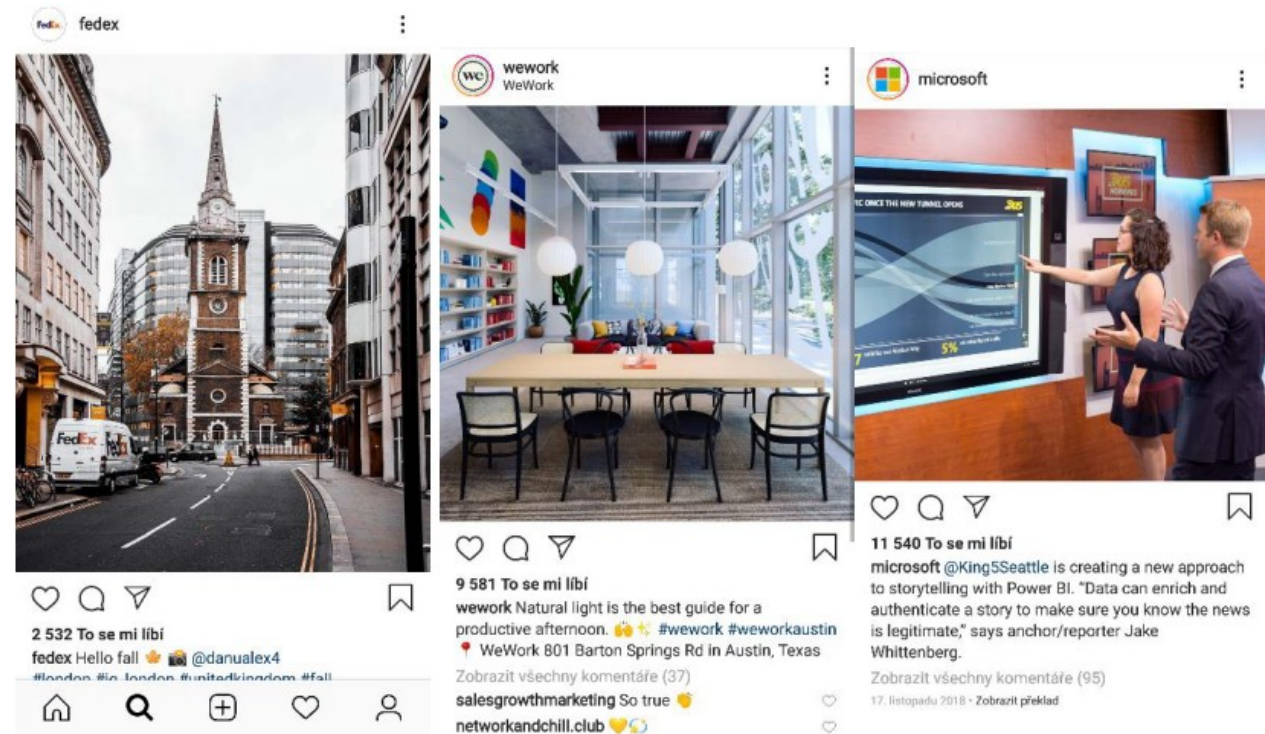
fedex

FedEx

2 532 To se mi líbí
fedex Hello fall 🍁 📸 @danualex4
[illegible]

wework
WeWork

9 581 To se mi líbí
wework Natural light is the best guide for a productive afternoon. 🙌✨ #wework #weworkaustin
📍 WeWork 801 Barton Springs Rd in Austin, Texas
Zobrazit všechny komentáře (37)
salesgrowthmarketing So true 👏
networkandchill.club 💛💭

microsoft

11 540 To se mi líbí
microsoft @King5Seattle is creating a new approach to storytelling with Power BI. "Data can enrich and authenticate a story to make sure you know the news is legitimate," says anchor/reporter Jake Whittenberg.
Zobrazit všechny komentáře (95)
17. listopadu 2018 • Zobrazit překlad